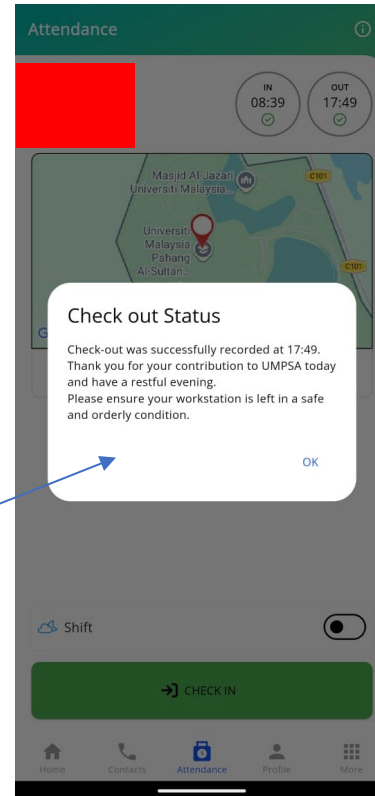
Attendance

IN
08:39

OUT
17:49

Masjid Al-Jazari
Universiti Malaysia...

C101

Universiti
Malaysia
Pahang
Al-Sultan...

C101

G

Check out Status

Check-out was successfully recorded at 17:49. Thank you for your contribution to UMPSA today and have a restful evening.
Please ensure your workstation is left in a safe and orderly condition.

OK

Shift

CHECK IN

Home
Contacts
Attendance
Profile
More